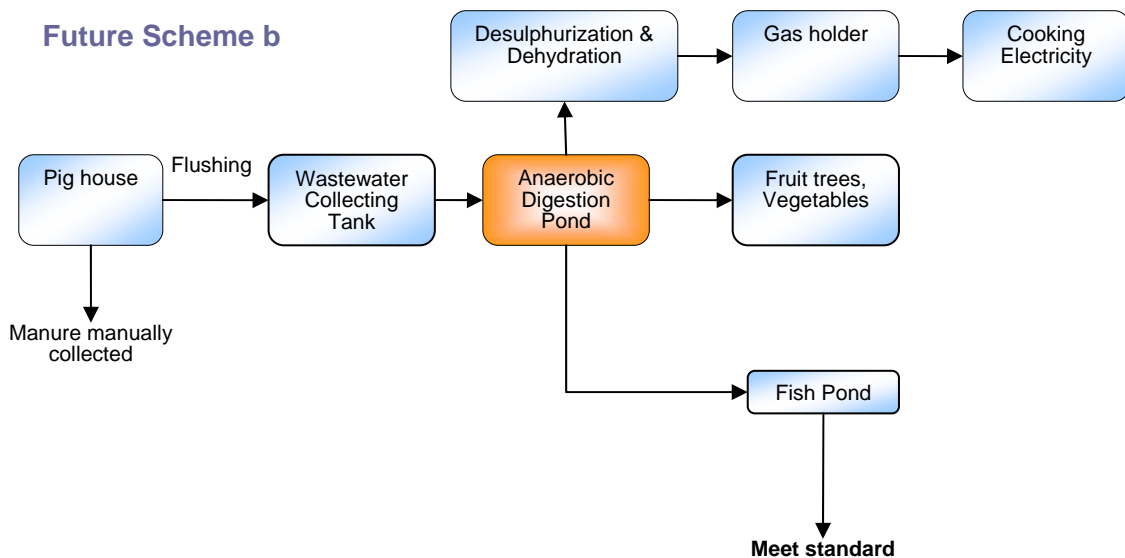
Future Scheme b

Desulphurization & Dehydration

Gas holder

Cooking Electricity

Pig house

Flushing

Wastewater Collecting Tank

Anaerobic Digestion Pond

Fruit trees, Vegetables

Manure manually collected

Fish Pond

Meet standard